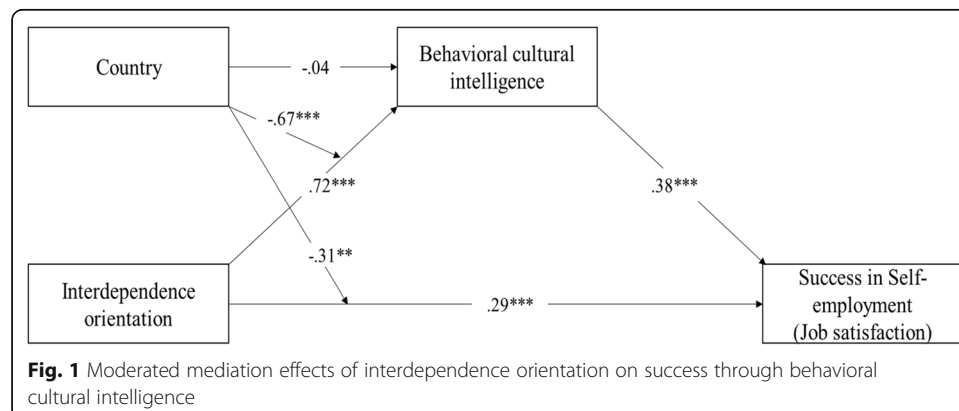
Country

-.04

Behavioral cultural intelligence

-.67***

.72***

.38***

-.31**

Interdependence orientation

.29***

Success in Self-employment (Job satisfaction)

Fig. 1 Moderated mediation effects of interdependence orientation on success through behavioral cultural intelligence